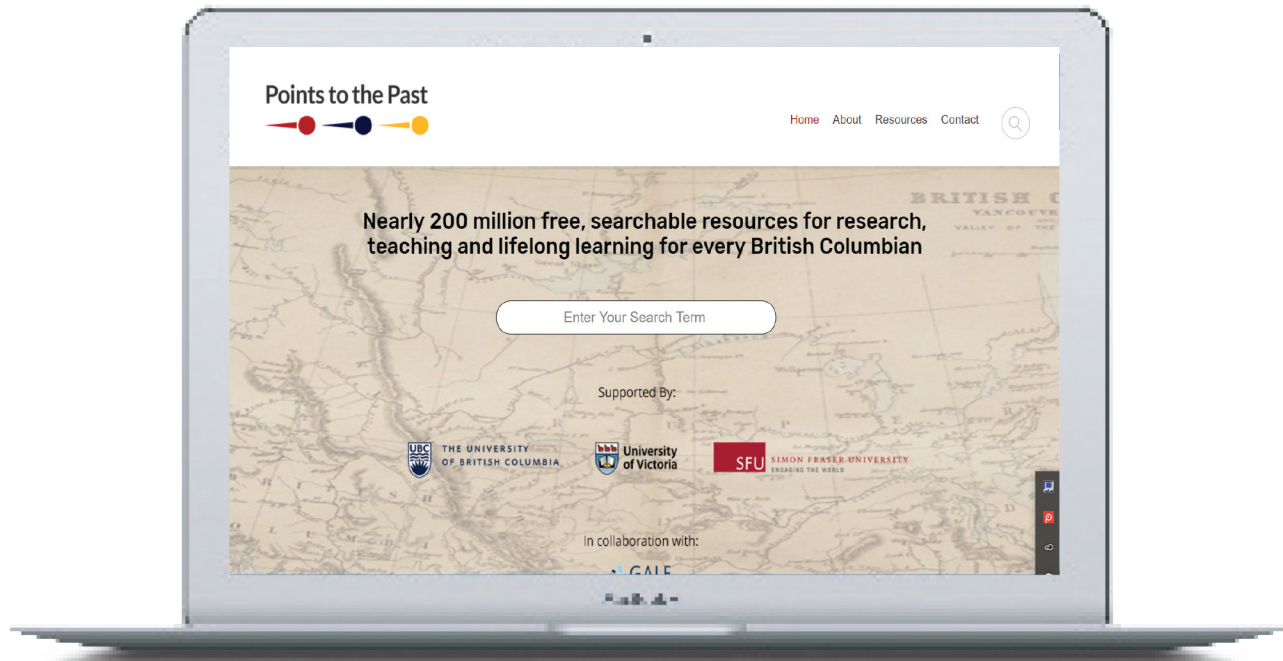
Points to the Past

Home About Resources Contact

BRITISH C
VANCOUVE
VALLEY OF THE

Nearly 200 million free, searchable resources for research, teaching and lifelong learning for every British Columbian

Enter Your Search Term

Supported By:

UBC THE UNIVERSITY OF BRITISH COLUMBIA

University of Victoria

SFU SIMON FRASER UNIVERSITY ENGAGING THE WORLD

In collaboration with:

GALE

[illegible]